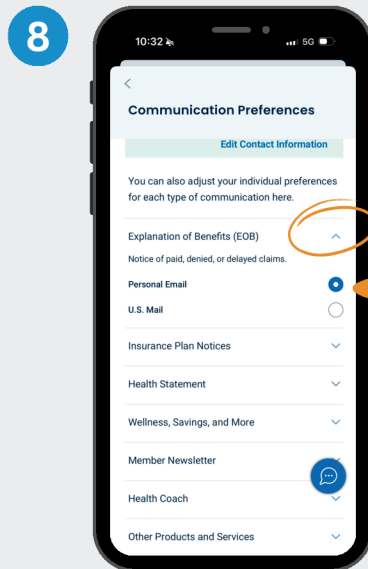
8

10:32

5G

<

Communication Preferences

Edit Contact Information

You can also adjust your individual preferences for each type of communication here.

Explanation of Benefits (EOB)

Notice of paid, denied, or delayed claims.

Personal Email

U.S. Mail

Insurance Plan Notices

Health Statement

Wellness, Savings, and More

Member Newsletter

Health Coach

Other Products and Services